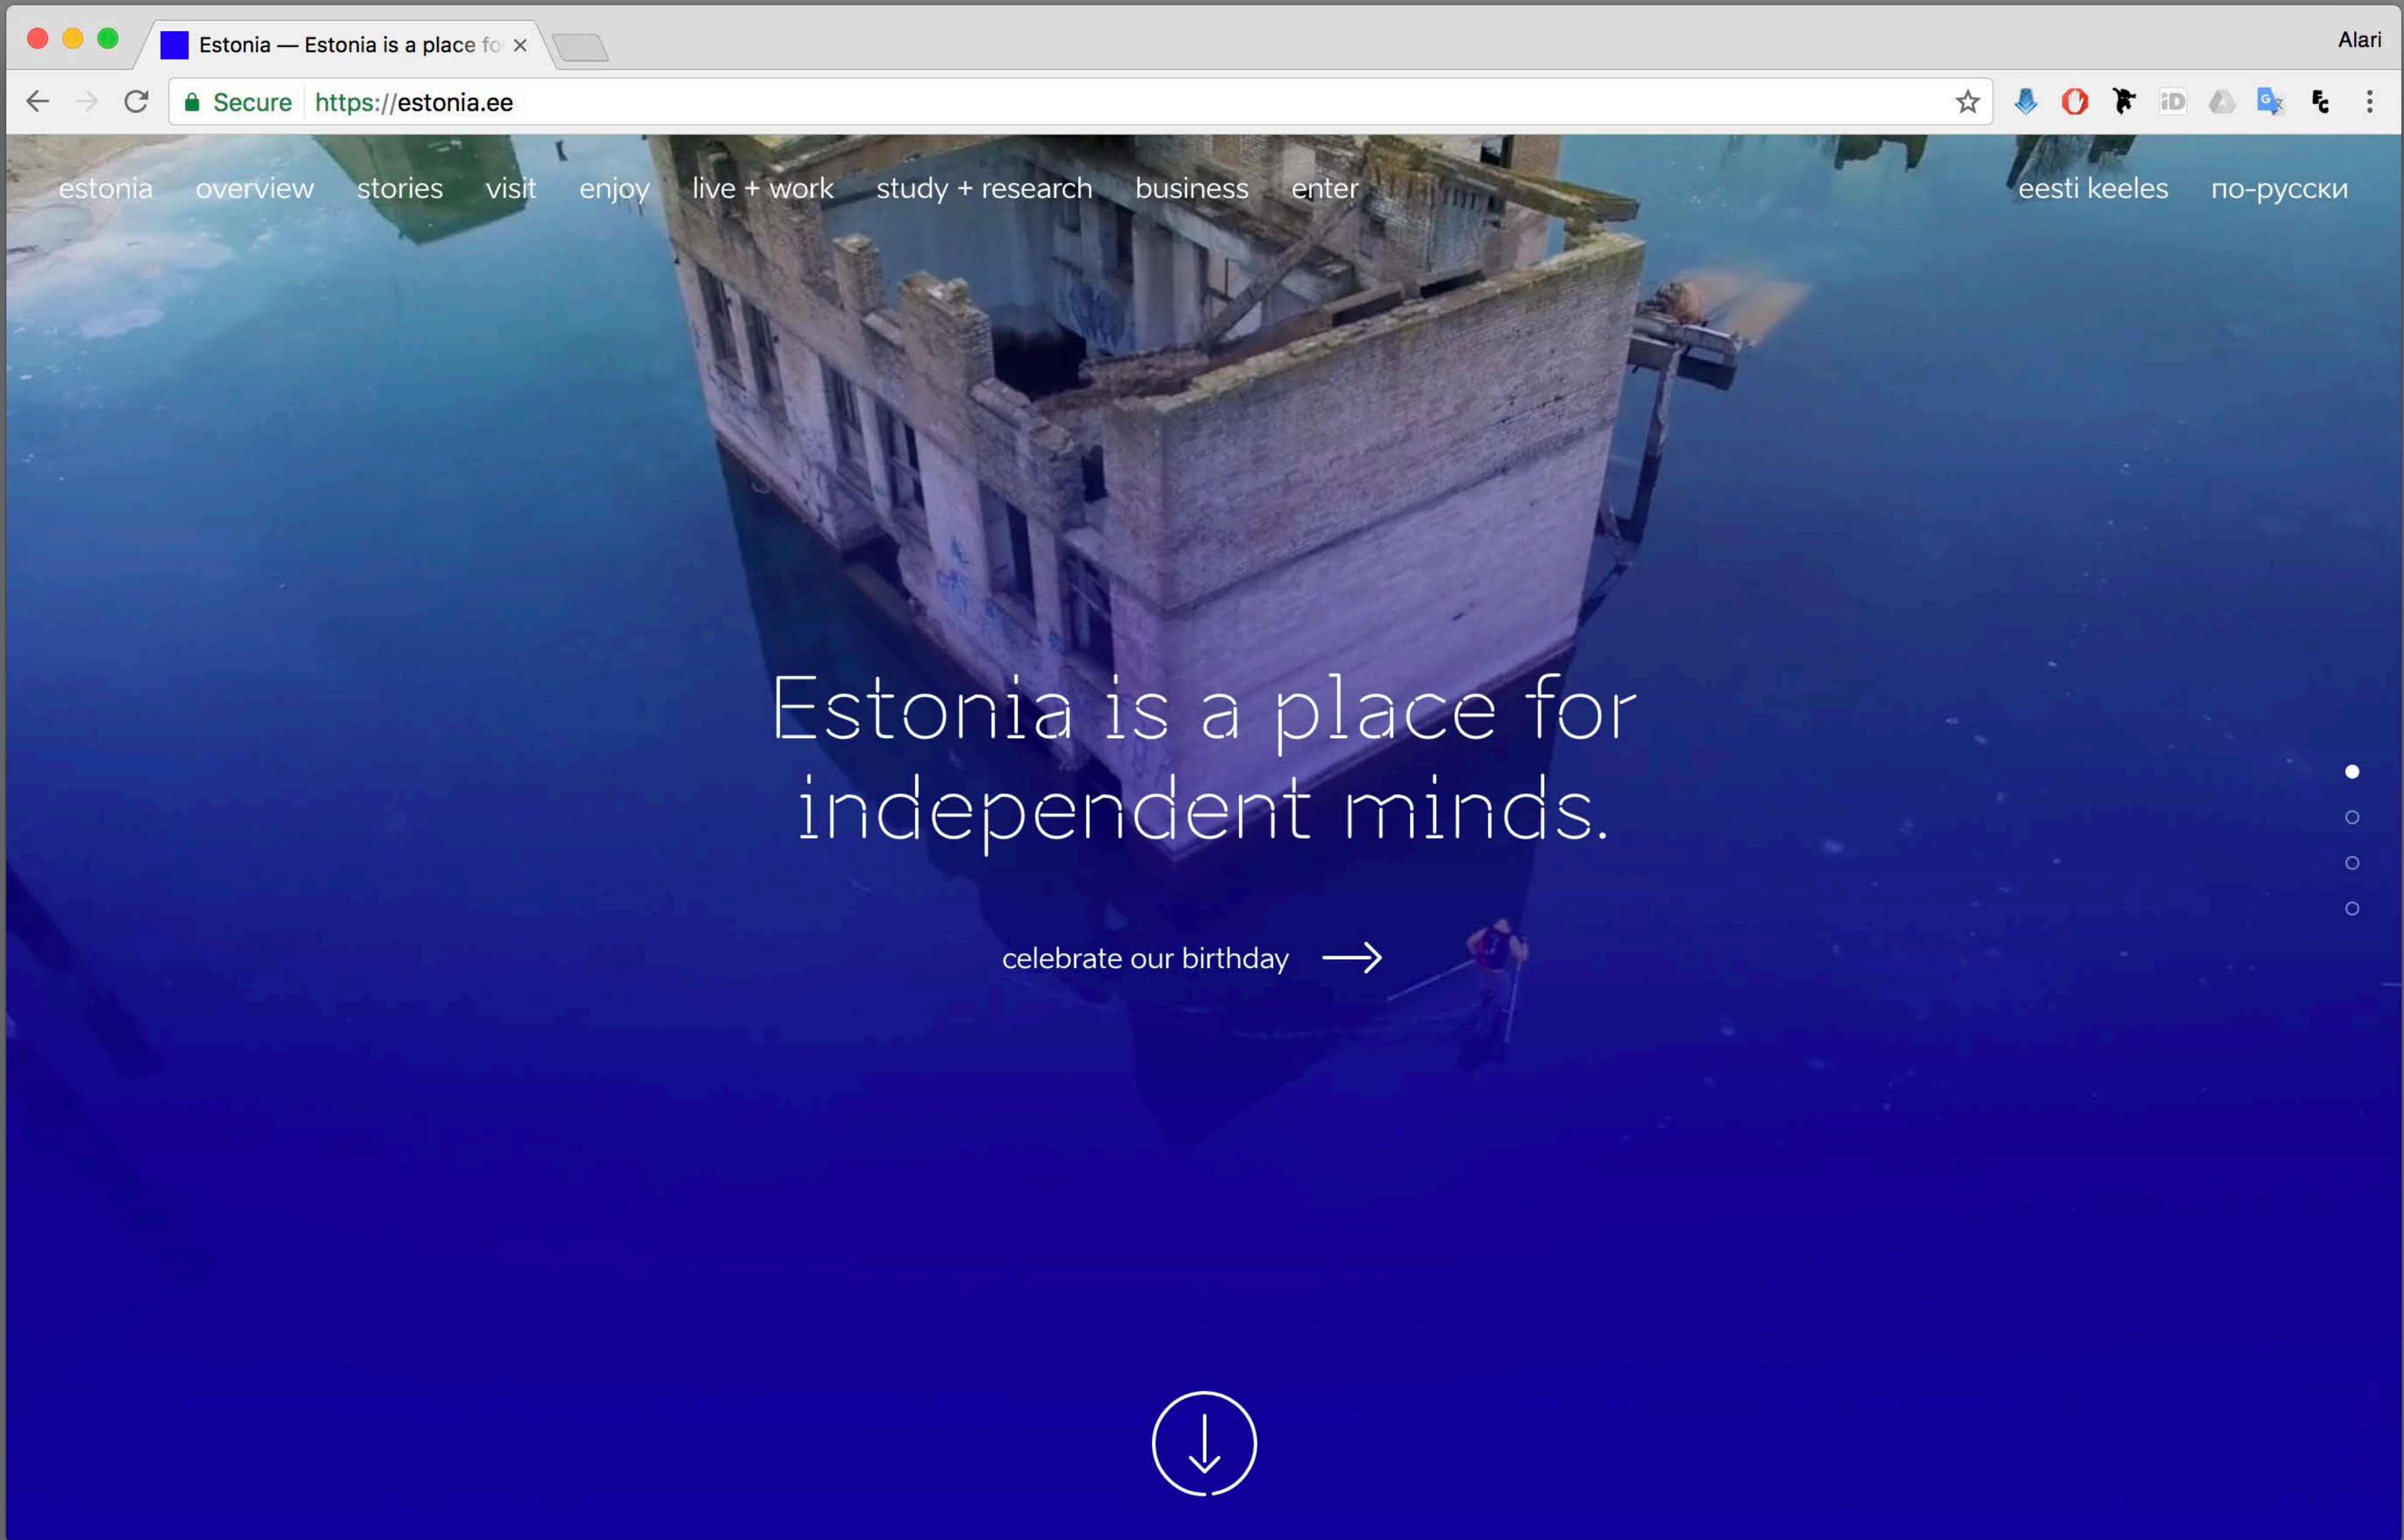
Estonia — Estonia is a place fo ×

Alari

Secure https://estonia.ee

estonia overview stories visit enjoy live + work study + research business enter

eesti keeles по-русски

Estonia is a place for independent minds.

celebrate our birthday